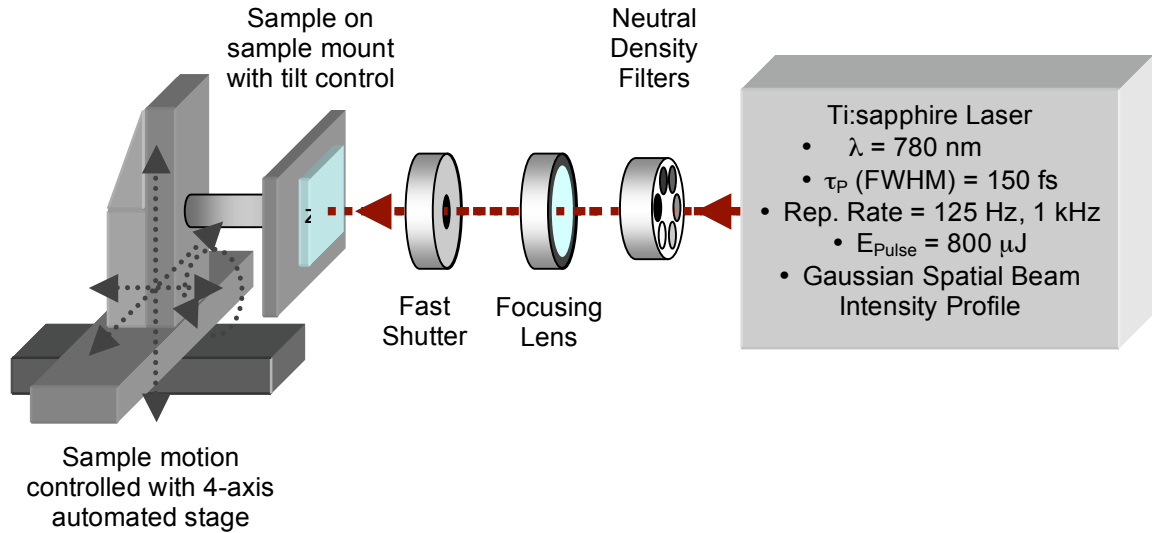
Sample on sample mount with tilt control

Neutral Density Filters

Ti:sapphire Laser
• $\lambda$ = 780 nm
• $\tau_P$ (FWHM) = 150 fs
• Rep. Rate = 125 Hz, 1 kHz
• $E_{Pulse}$ = 800 $\mu$J
• Gaussian Spatial Beam Intensity Profile

z

Fast Shutter

Focusing Lens

Sample motion controlled with 4-axis automated stage